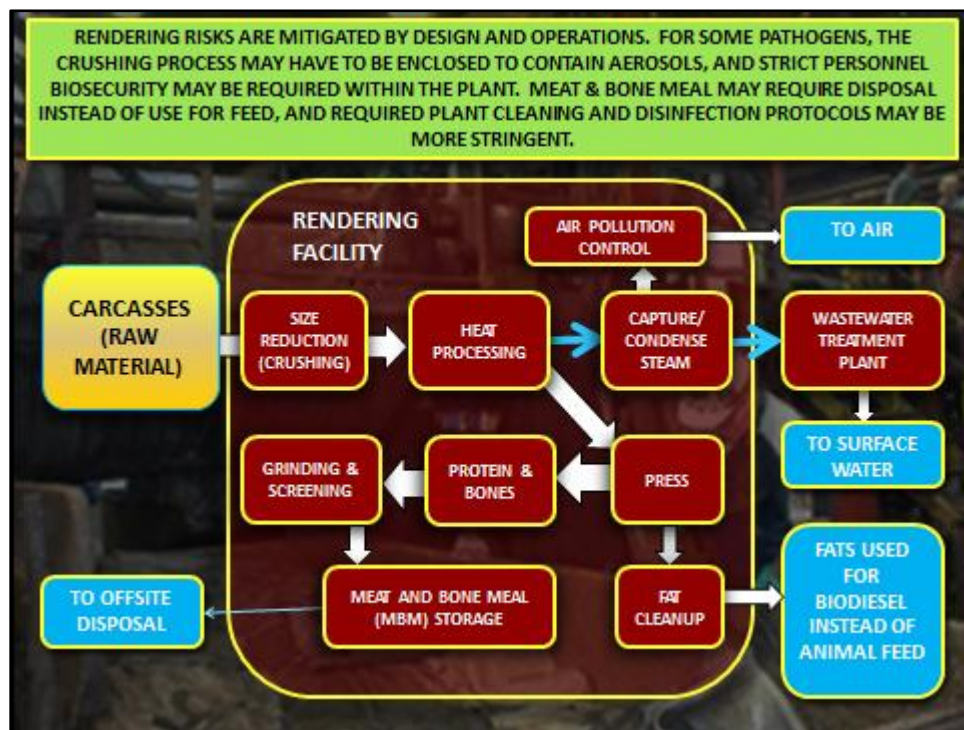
RENDERING RISKS ARE MITIGATED BY DESIGN AND OPERATIONS. FOR SOME PATHOGENS, THE CRUSHING PROCESS MAY HAVE TO BE ENCLOSED TO CONTAIN AEROSOLS, AND STRICT PERSONNEL BIOSECURITY MAY BE REQUIRED WITHIN THE PLANT. MEAT & BONE MEAL MAY REQUIRE DISPOSAL INSTEAD OF USE FOR FEED, AND REQUIRED PLANT CLEANING AND DISINFECTION PROTOCOLS MAY BE MORE STRINGENT.

RENDERING FACILITY

AIR POLLUTION CONTROL

TO AIR

CARCASSES (RAW MATERIAL)

SIZE REDUCTION (CRUSHING)

HEAT PROCESSING

CAPTURE/ CONDENSE STEAM

WASTEWATER TREATMENT PLANT

TO SURFACE WATER

GRINDING & SCREENING

PROTEIN & BONES

PRESS

TO OFFSITE DISPOSAL

MEAT AND BONE MEAL (MBM) STORAGE

FAT CLEANUP

FATS USED FOR BIODIESEL INSTEAD OF ANIMAL FEED